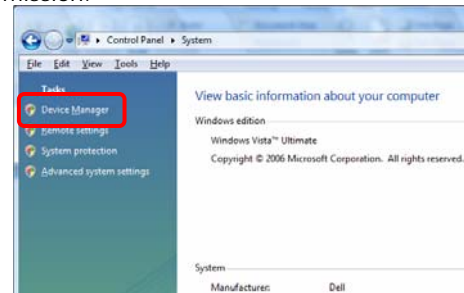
Control Panel ▸ System

File Edit View Tools Help

Tasks

Device Manager

Remote settings

System protection

Advanced system settings

View basic information about your computer

Windows edition

Windows Vista™ Ultimate

Copyright © 2006 Microsoft Corporation. All rights reserved.

System

Manufacturer: Dell